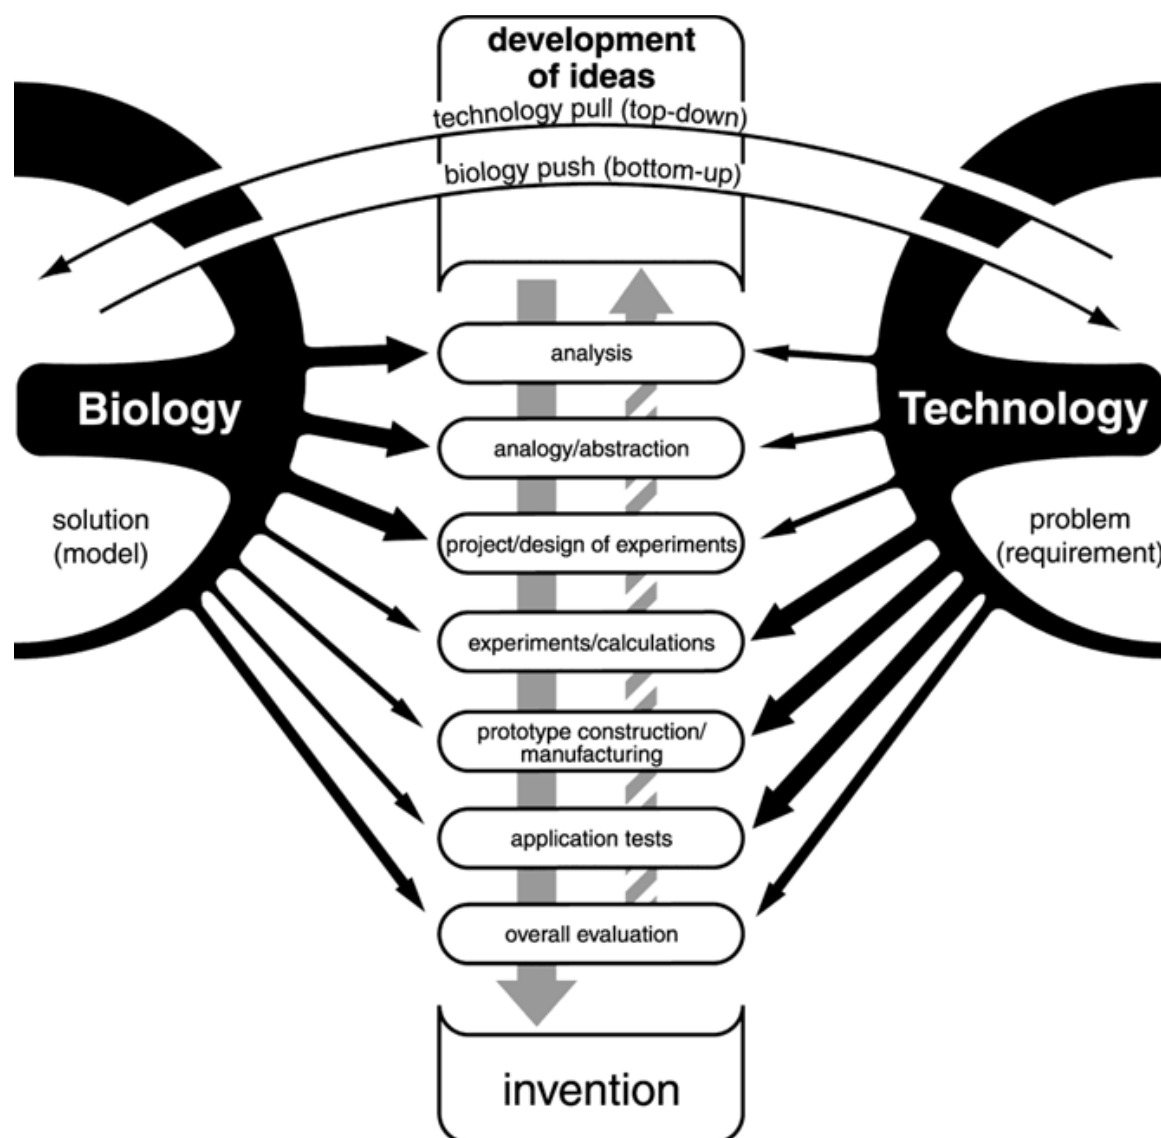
development of ideas

technology pull (top-down)

biology push (bottom-up)

Biology

solution (model)

Technology

problem (requirement)

analysis

analogy/abstraction

project/design of experiments

experiments/calculations

prototype construction/ manufacturing

application tests

overall evaluation

invention